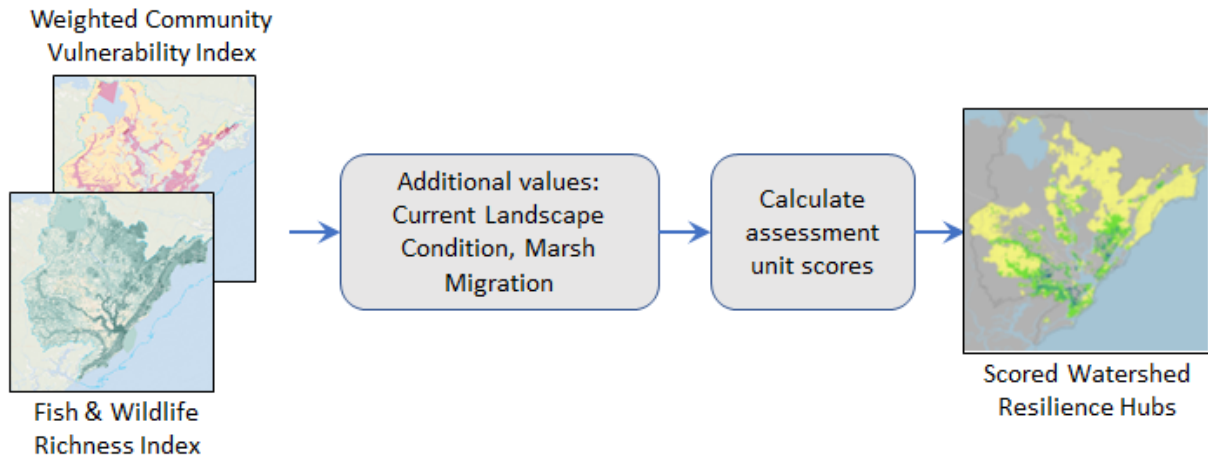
Weighted Community Vulnerability Index

Fish & Wildlife Richness Index

Additional values: Current Landscape Condition, Marsh Migration

Calculate assessment unit scores

Scored Watershed Resilience Hubs